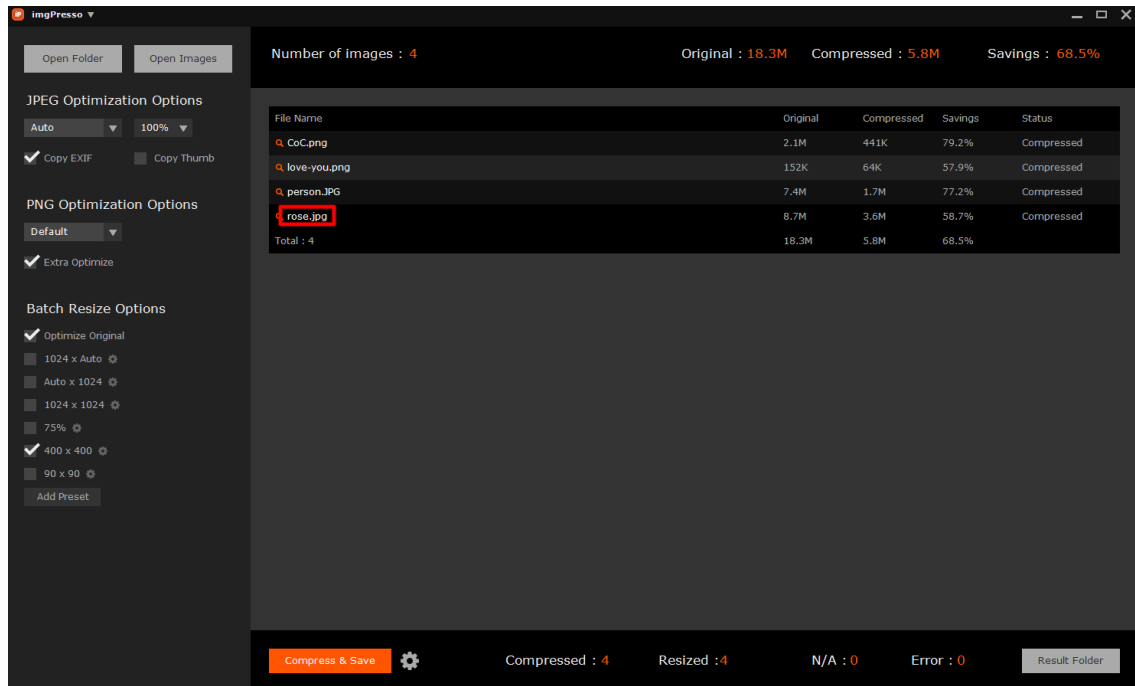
imgPresso ▼

Open Folder
Open Images

JPEG Optimization Options
Auto ▼
100% ▼
Copy EXIF
Copy Thumb

PNG Optimization Options
Default ▼
Extra Optimize

Batch Resize Options
Optimize Original
1024 x Auto
Auto x 1024
1024 x 1024
75%
400 x 400
90 x 90
Add Preset

Number of images : 4
Original : 18.3M
Compressed : 5.8M
Savings : 68.5%

| File Name | Original | Compressed | Savings | Status |
|---|---|---|---|---|
| CoC.png | 2.1M | 441K | 79.2% | Compressed |
| love-you.png | 152K | 64K | 57.9% | Compressed |
| person.JPG | 7.4M | 1.7M | 77.2% | Compressed |
| rose.jpg | 8.7M | 3.6M | 58.7% | Compressed |
| Total : 4 | 18.3M | 5.8M | 68.5% | |

Compress & Save
Compressed : 4
Resized :4
N/A : 0
Error : 0
Result Folder